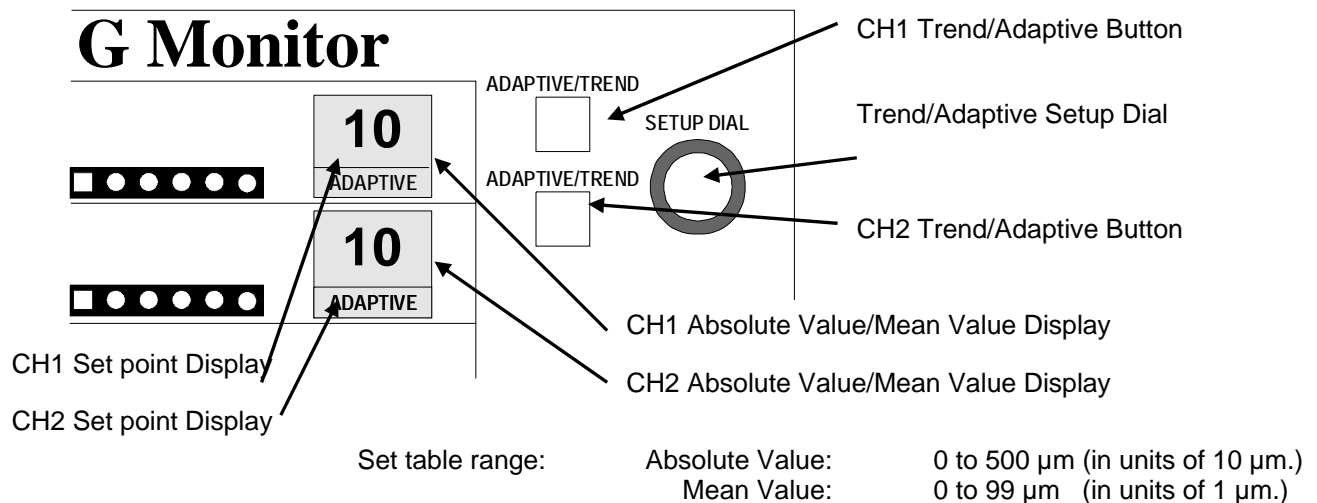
G Monitor

ADAPTIVE/TREND

SETUP DIAL

10

ADAPTIVE

ADAPTIVE/TREND

10

ADAPTIVE

CH1 Trend/Adaptive Button

Trend/Adaptive Setup Dial

CH2 Trend/Adaptive Button

CH1 Absolute Value/Mean Value Display

CH2 Absolute Value/Mean Value Display

CH1 Set point Display

CH2 Set point Display

Set table range: Absolute Value: 0 to 500 µm (in units of 10 µm.)
Mean Value: 0 to 99 µm (in units of 1 µm.)